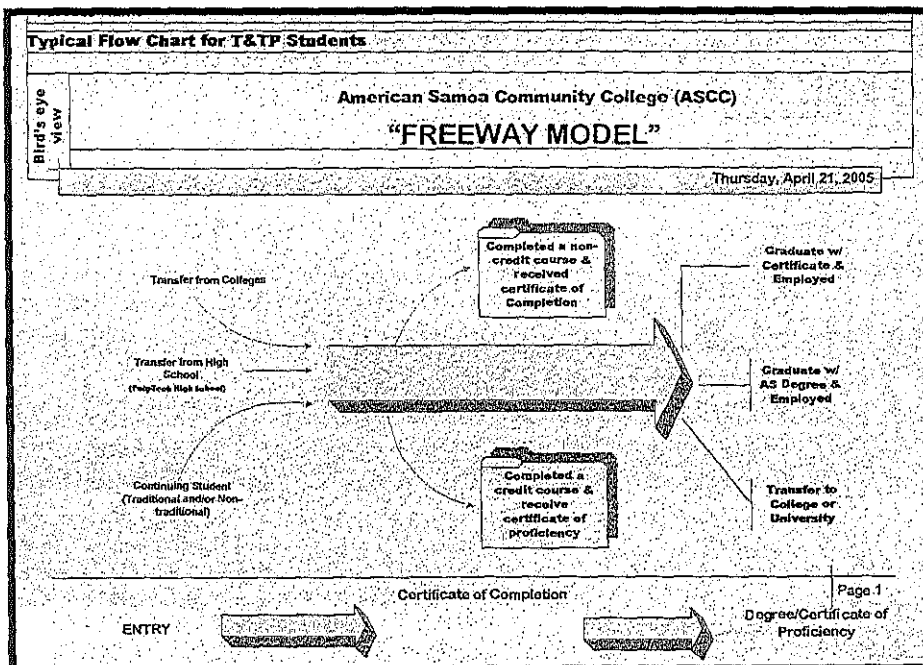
Typical Flow Chart for T&TP Students

Bird's eye view

American Samoa Community College (ASCC)

"FREEWAY MODEL"

Thursday, April 21, 2005

Transfer from Colleges

Transfer from High School (TafpTech High School)

Continuing Student (Traditional and/or Non-traditional)

Completed a non-credit course & received certificate of Completion

Completed a credit course & receive certificate of proficiency

Graduate w/ Certificate & Employed

Graduate w/ AS Degree & Employed

Transfer to College or University

Certificate of Completion

Page 1

ENTRY

Degree/Certificate of Proficiency